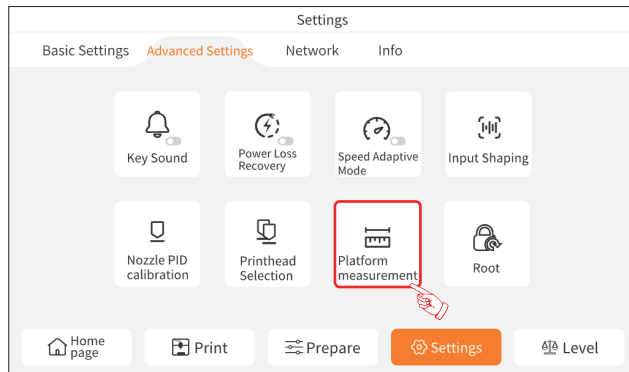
Settings

Basic Settings Advanced Settings Network Info

Key Sound

Power Loss Recovery

Speed Adaptive Mode

Input Shaping

Nozzle PID calibration

Printhead Selection

Platform measurement

Root

Home page

Print

Prepare

Settings

Level